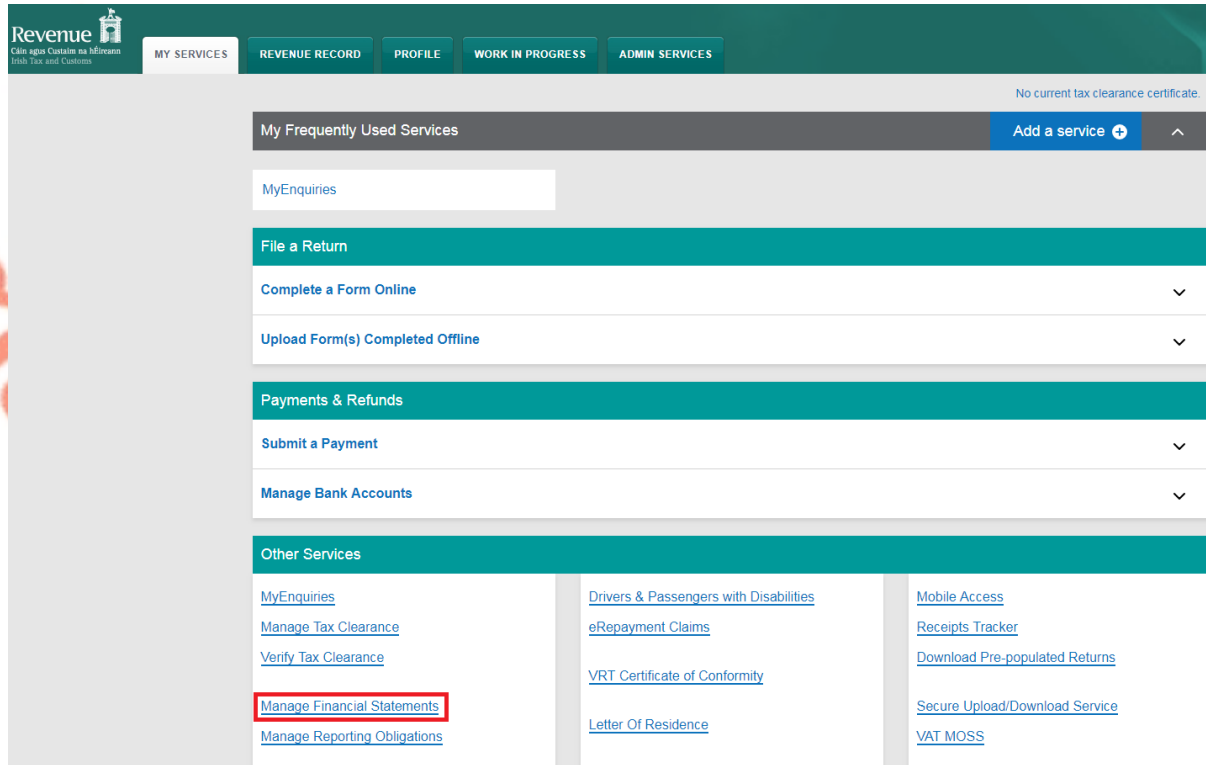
Revenue
Cáin agus Custaim na hÉireann
Irish Tax and Customs

MY SERVICES | REVENUE RECORD | PROFILE | WORK IN PROGRESS | ADMIN SERVICES

No current tax clearance certificate.

My Frequently Used Services

Add a service

MyEnquiries

File a Return

Complete a Form Online

Upload Form(s) Completed Offline

Payments & Refunds

Submit a Payment

Manage Bank Accounts

Other Services

MyEnquiries
Manage Tax Clearance
Verify Tax Clearance
Manage Financial Statements
Manage Reporting Obligations

Drivers & Passengers with Disabilities
eRepayment Claims
VRT Certificate of Conformity
Letter Of Residence

Mobile Access
Receipts Tracker
Download Pre-populated Returns
Secure Upload/Download Service
VAT MOSS